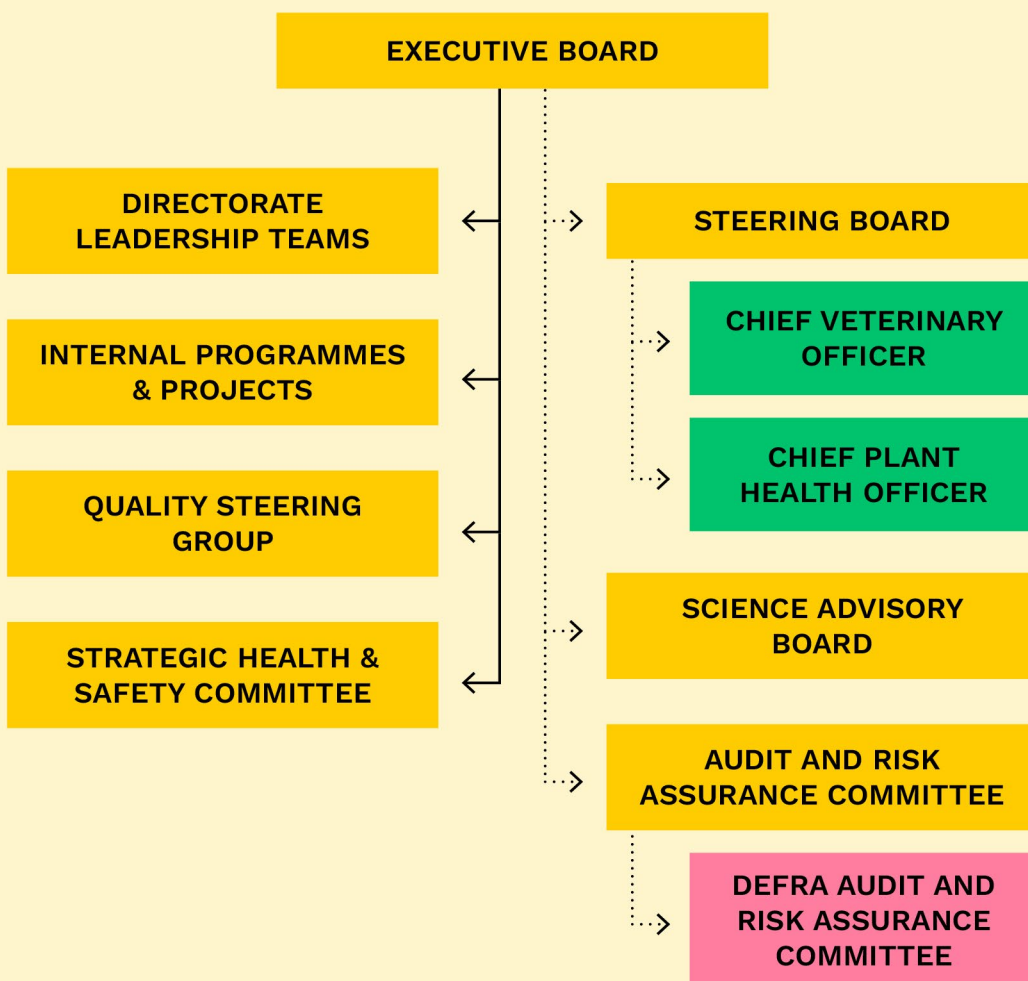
EXECUTIVE BOARD

DIRECTORATE LEADERSHIP TEAMS

INTERNAL PROGRAMMES & PROJECTS

QUALITY STEERING GROUP

STRATEGIC HEALTH & SAFETY COMMITTEE

STEERING BOARD

CHIEF VETERINARY OFFICER

CHIEF PLANT HEALTH OFFICER

SCIENCE ADVISORY BOARD

AUDIT AND RISK ASSURANCE COMMITTEE

DEFRA AUDIT AND RISK ASSURANCE COMMITTEE